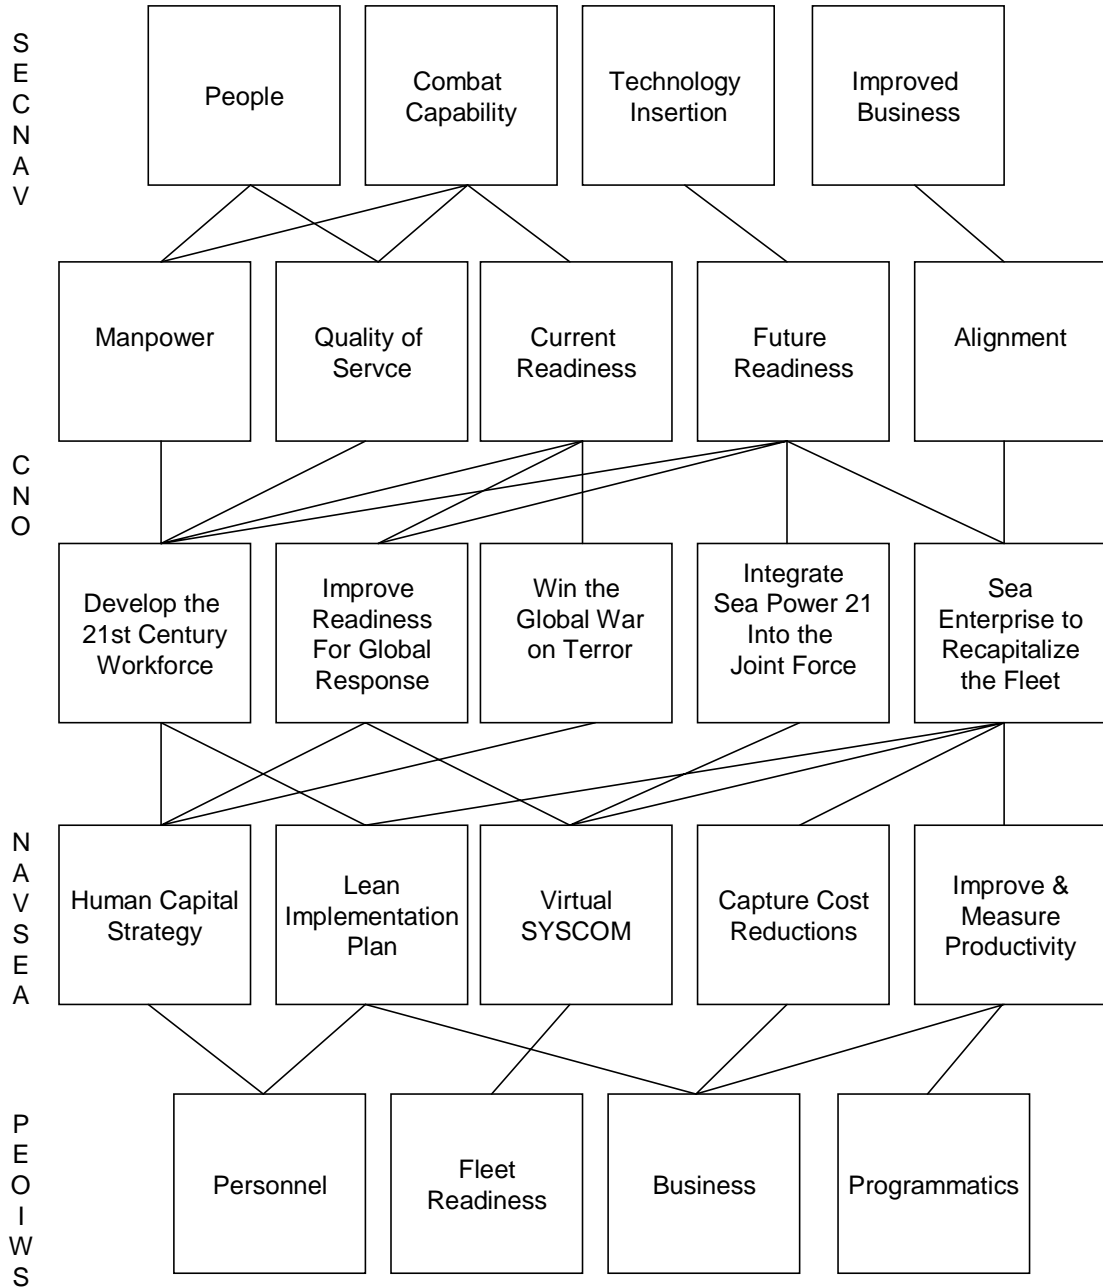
SECNAV

People

Combat Capability

Technology Insertion

Improved Business

Manpower

Quality of Servce

Current Readiness

Future Readiness

Alignment

CNO

Develop the 21st Century Workforce

Improve Readiness For Global Response

Win the Global War on Terror

Integrate Sea Power 21 Into the Joint Force

Sea Enterprise to Recapitalize the Fleet

NAVSEA

Human Capital Strategy

Lean Implementation Plan

Virtual SYSCOM

Capture Cost Reductions

Improve & Measure Productivity

PEOIWS

Personnel

Fleet Readiness

Business

Programmatics